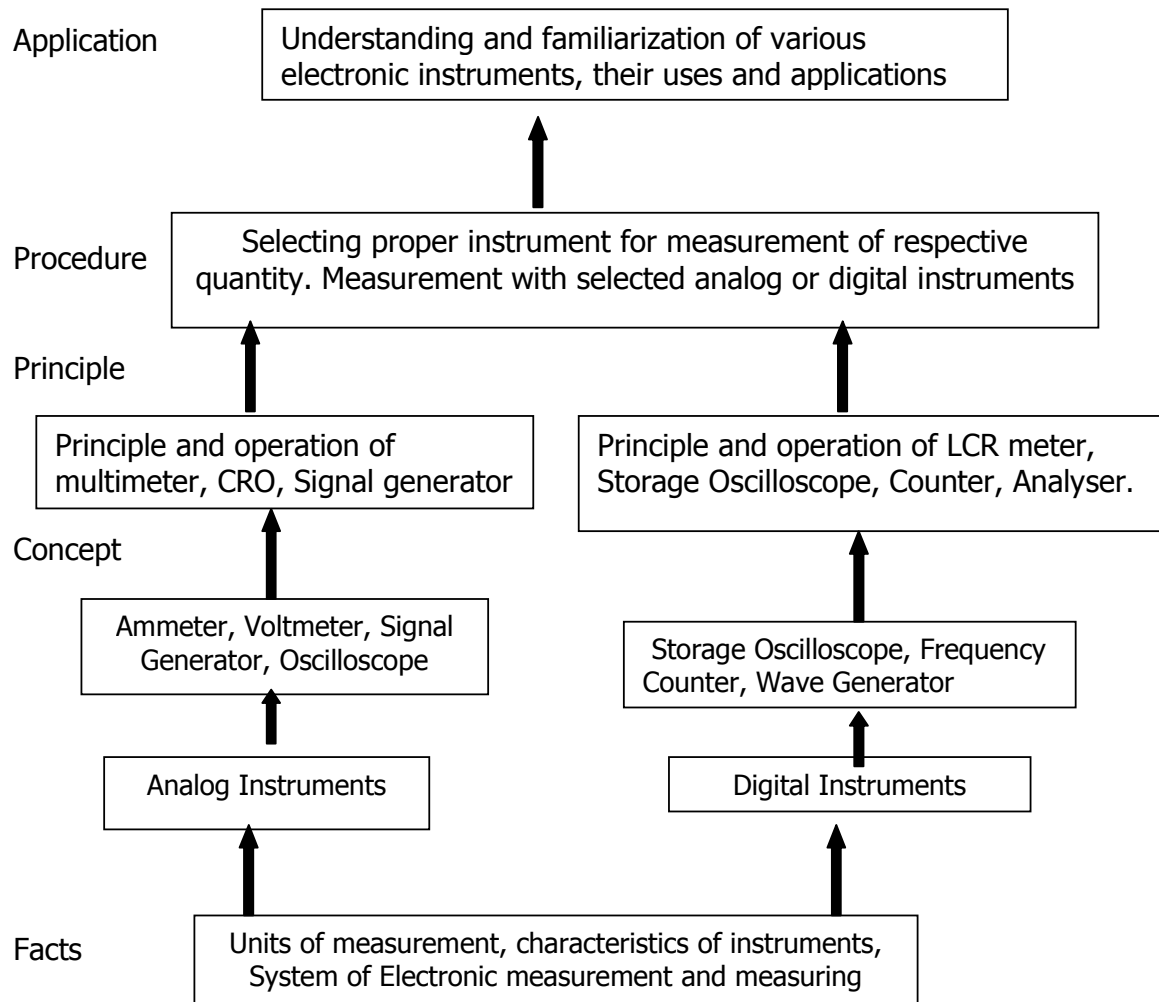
Application

Understanding and familiarization of various electronic instruments, their uses and applications

Procedure

Selecting proper instrument for measurement of respective quantity. Measurement with selected analog or digital instruments

Principle

Principle and operation of multimeter, CRO, Signal generator

Principle and operation of LCR meter, Storage Oscilloscope, Counter, Analyser.

Concept

Ammeter, Voltmeter, Signal Generator, Oscilloscope

Storage Oscilloscope, Frequency Counter, Wave Generator

Analog Instruments

Digital Instruments

Facts

Units of measurement, characteristics of instruments, System of Electronic measurement and measuring